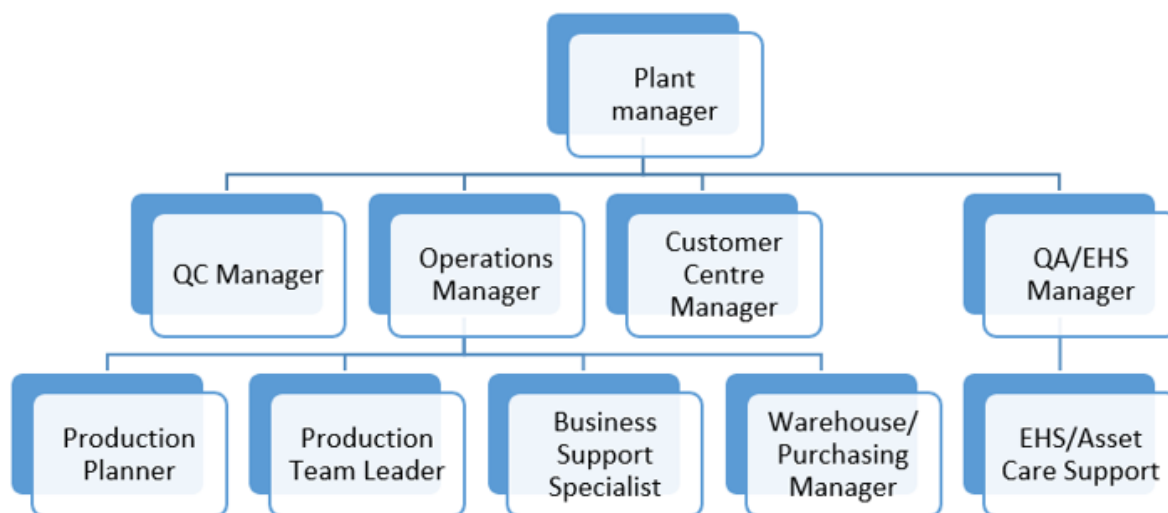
Plant manager

QC Manager

Operations Manager

Customer Centre Manager

QA/EHS Manager

Production Planner

Production Team Leader

Business Support Specialist

Warehouse/ Purchasing Manager

EHS/Asset Care Support